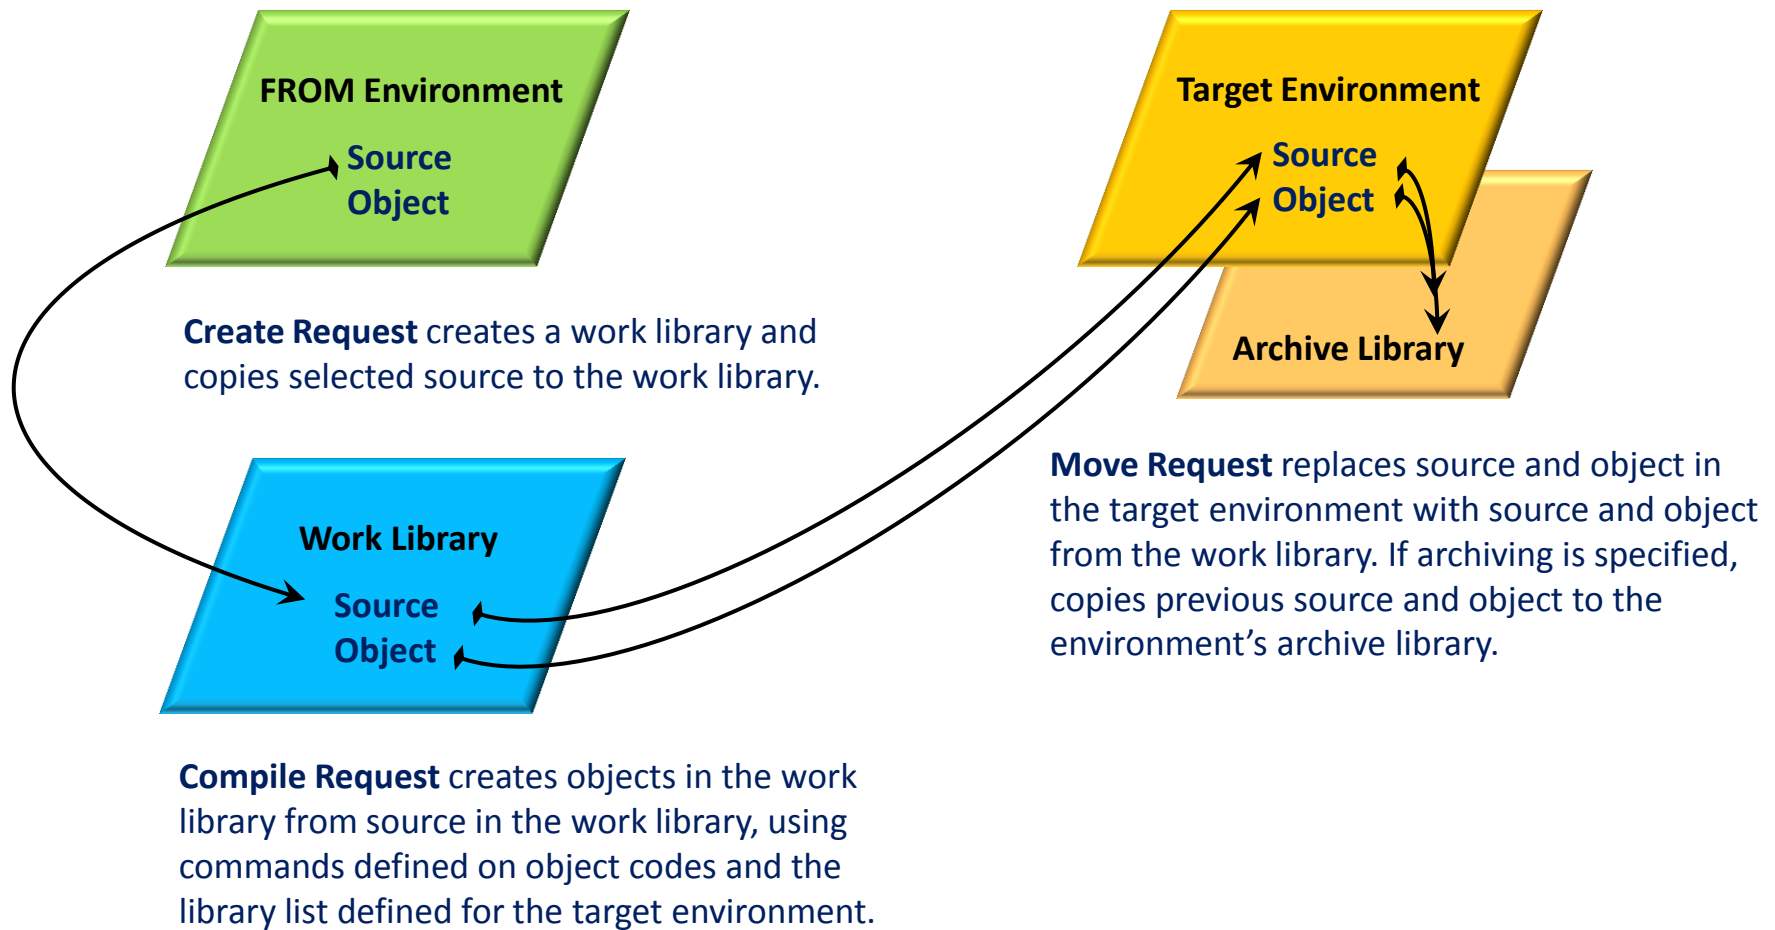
FROM Environment

Source
Object

Target Environment

Source
Object

Archive Library

**Create Request** creates a work library and copies selected source to the work library.

Work Library

Source
Object

**Move Request** replaces source and object in the target environment with source and object from the work library. If archiving is specified, copies previous source and object to the environment’s archive library.

**Compile Request** creates objects in the work library from source in the work library, using commands defined on object codes and the library list defined for the target environment.